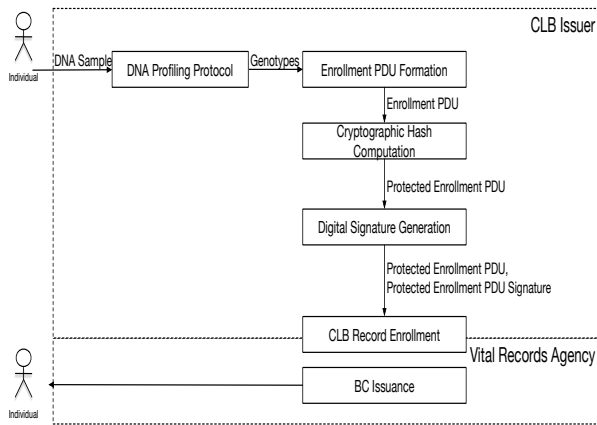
CLB Issuer

Individual

DNA Sample

DNA Profiling Protocol

Genotypes

Enrollment PDU Formation

Enrollment PDU

Cryptographic Hash Computation

Protected Enrollment PDU

Digital Signature Generation

Protected Enrollment PDU, Protected Enrollment PDU Signature

CLB Record Enrollment

Vital Records Agency

BC Issuance

Individual